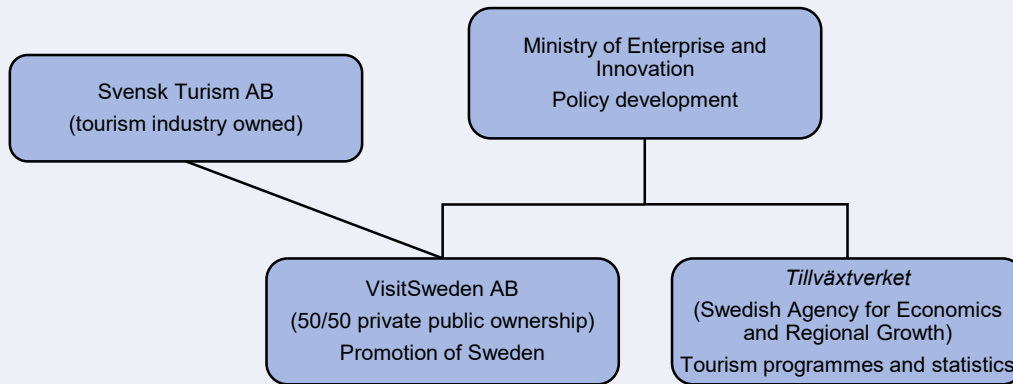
Ministry of Enterprise and Innovation
Policy development

Svensk Turism AB
(tourism industry owned)

VisitSweden AB
(50/50 private public ownership)
Promotion of Sweden

*Tillväxtverket*
(Swedish Agency for Economics and Regional Growth)
Tourism programmes and statistics